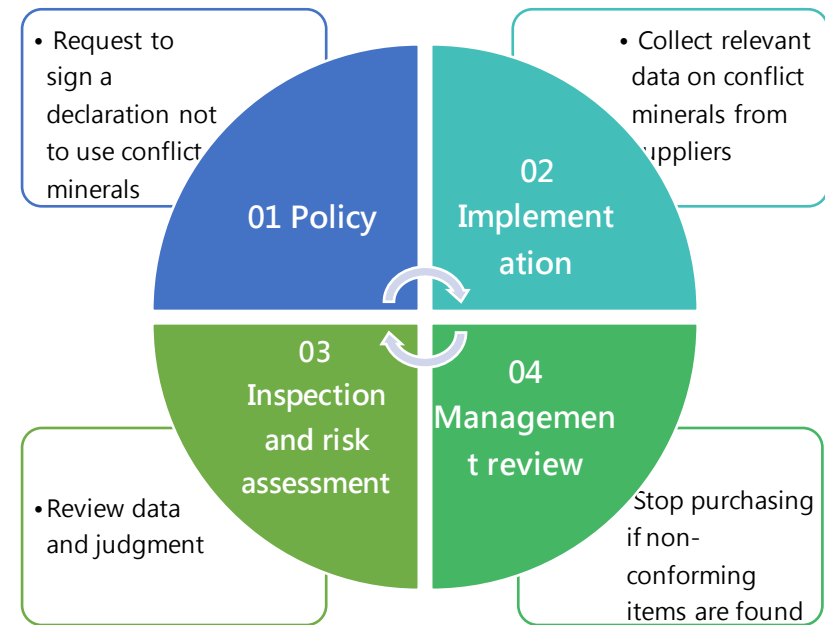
• Request to sign a declaration not to use conflict minerals

• Collect relevant data on conflict minerals from suppliers

01 Policy

02 Implementation

03 Inspection and risk assessment

04 Management review

•Review data and judgment

Stop purchasing if non-conforming items are found